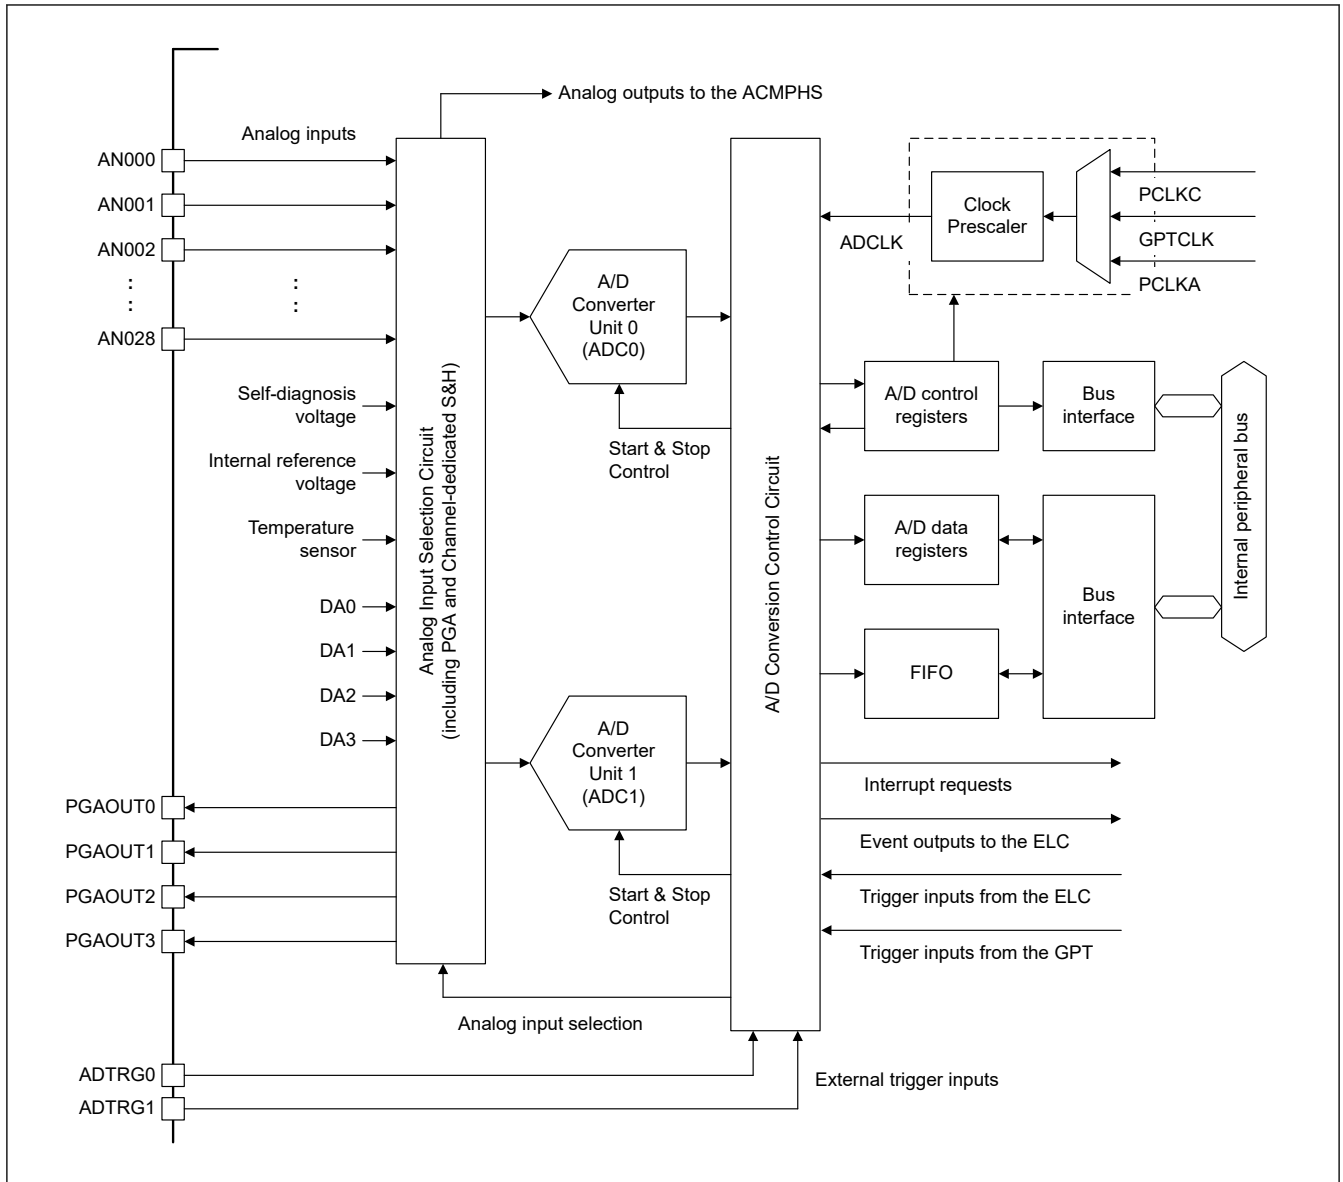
Analog outputs to the ACMPHS

Analog inputs

AN000
AN001
AN002
⋮
AN028

⋮

Self-diagnosis voltage
Internal reference voltage
Temperature sensor
DA0
DA1
DA2
DA3

PGAOUT0
PGAOUT1
PGAOUT2
PGAOUT3

Analog Input Selection Circuit (including PGA and Channel-dedicated S&H)

A/D Converter Unit 0 (ADC0)

Start & Stop Control

A/D Converter Unit 1 (ADC1)

Start & Stop Control

Analog input selection

A/D Conversion Control Circuit

ADCLK

Clock Prescaler

PCLKC
GPTCLK
PCLKA

A/D control registers

Bus interface

A/D data registers

Bus interface

FIFO

Internal peripheral bus

Interrupt requests
Event outputs to the ELC
Trigger inputs from the ELC
Trigger inputs from the GPT

ADTRG0
ADTRG1

External trigger inputs